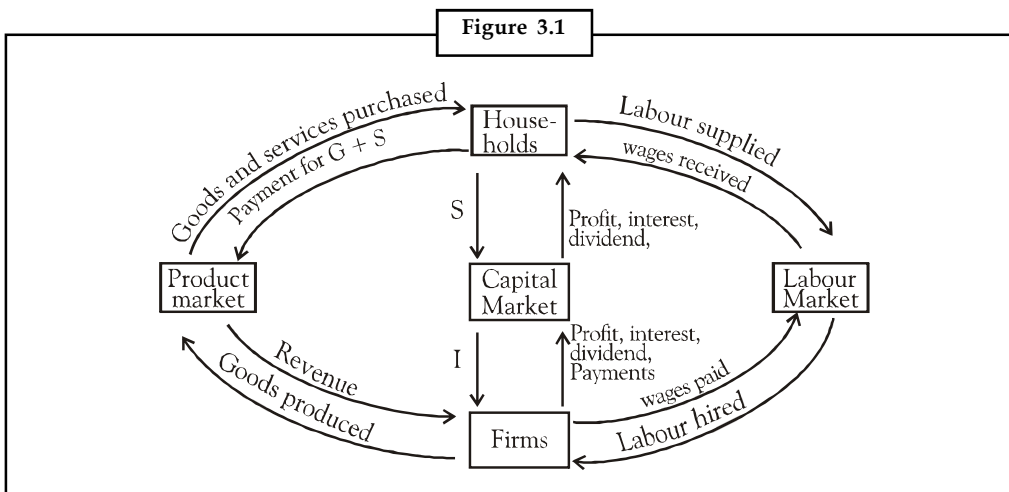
Figure 3.1

Goods and services purchased

Payment for G + S

Households

Labour supplied

wages received

S

Profit, interest, dividend,

Product market

Capital Market

Labour Market

Profit, interest, dividend, Payments

I

Revenue

Goods produced

wages paid

Firms

Labour hired